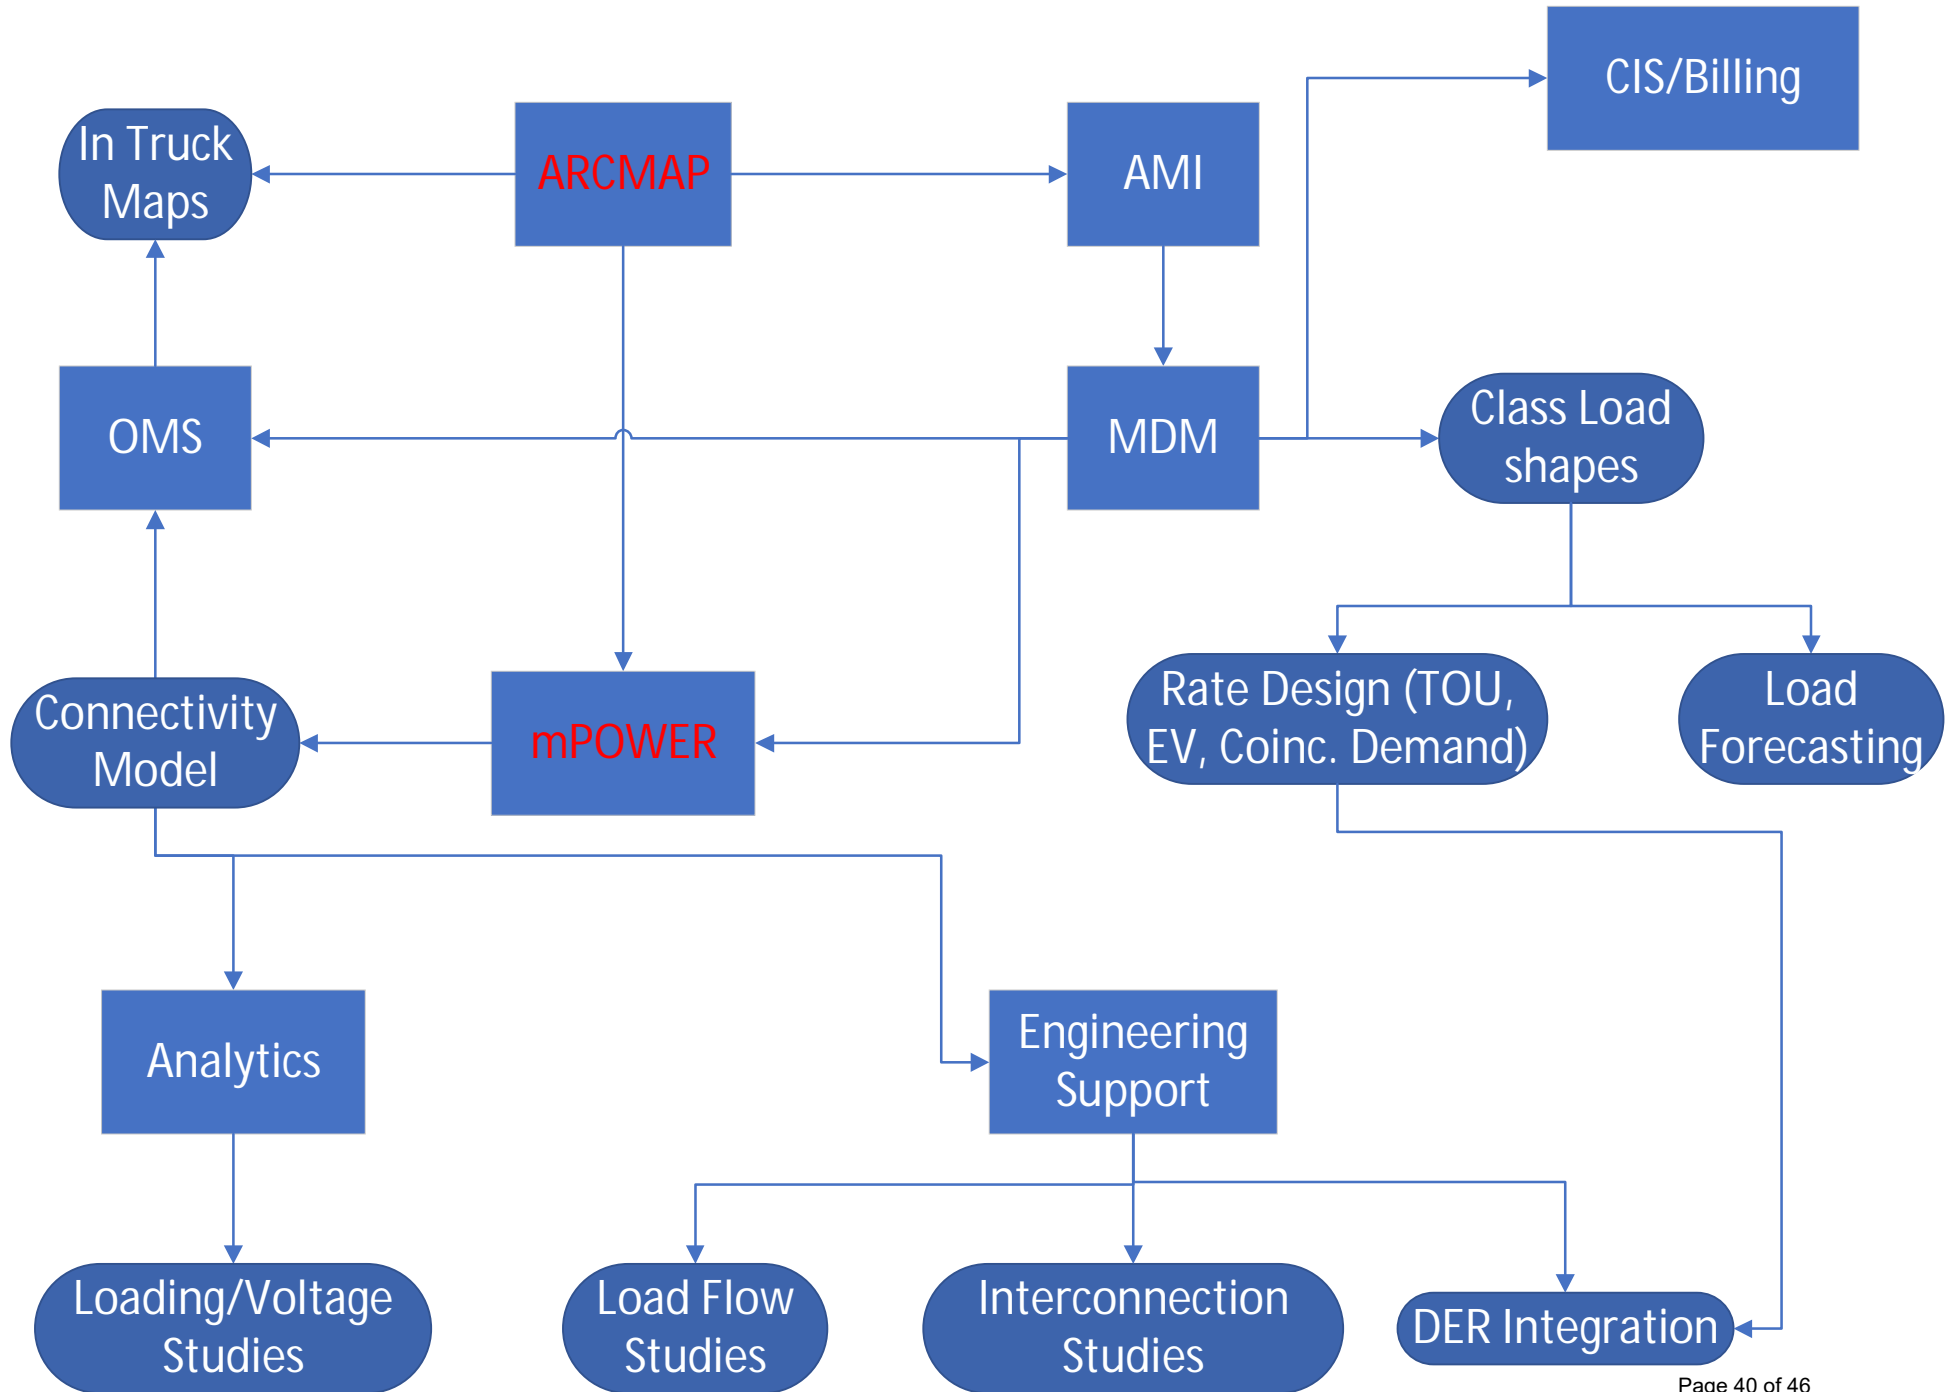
CIS/Billing

In Truck Maps

ARCMAP

AMI

OMS

MDM

Class Load shapes

Rate Design (TOU, EV, Coinc. Demand)

Load Forecasting

Connectivity Model

mPOWER

Analytics

Engineering Support

Loading/Voltage Studies

Load Flow Studies

Interconnection Studies

DER Integration

Page 40 of 46